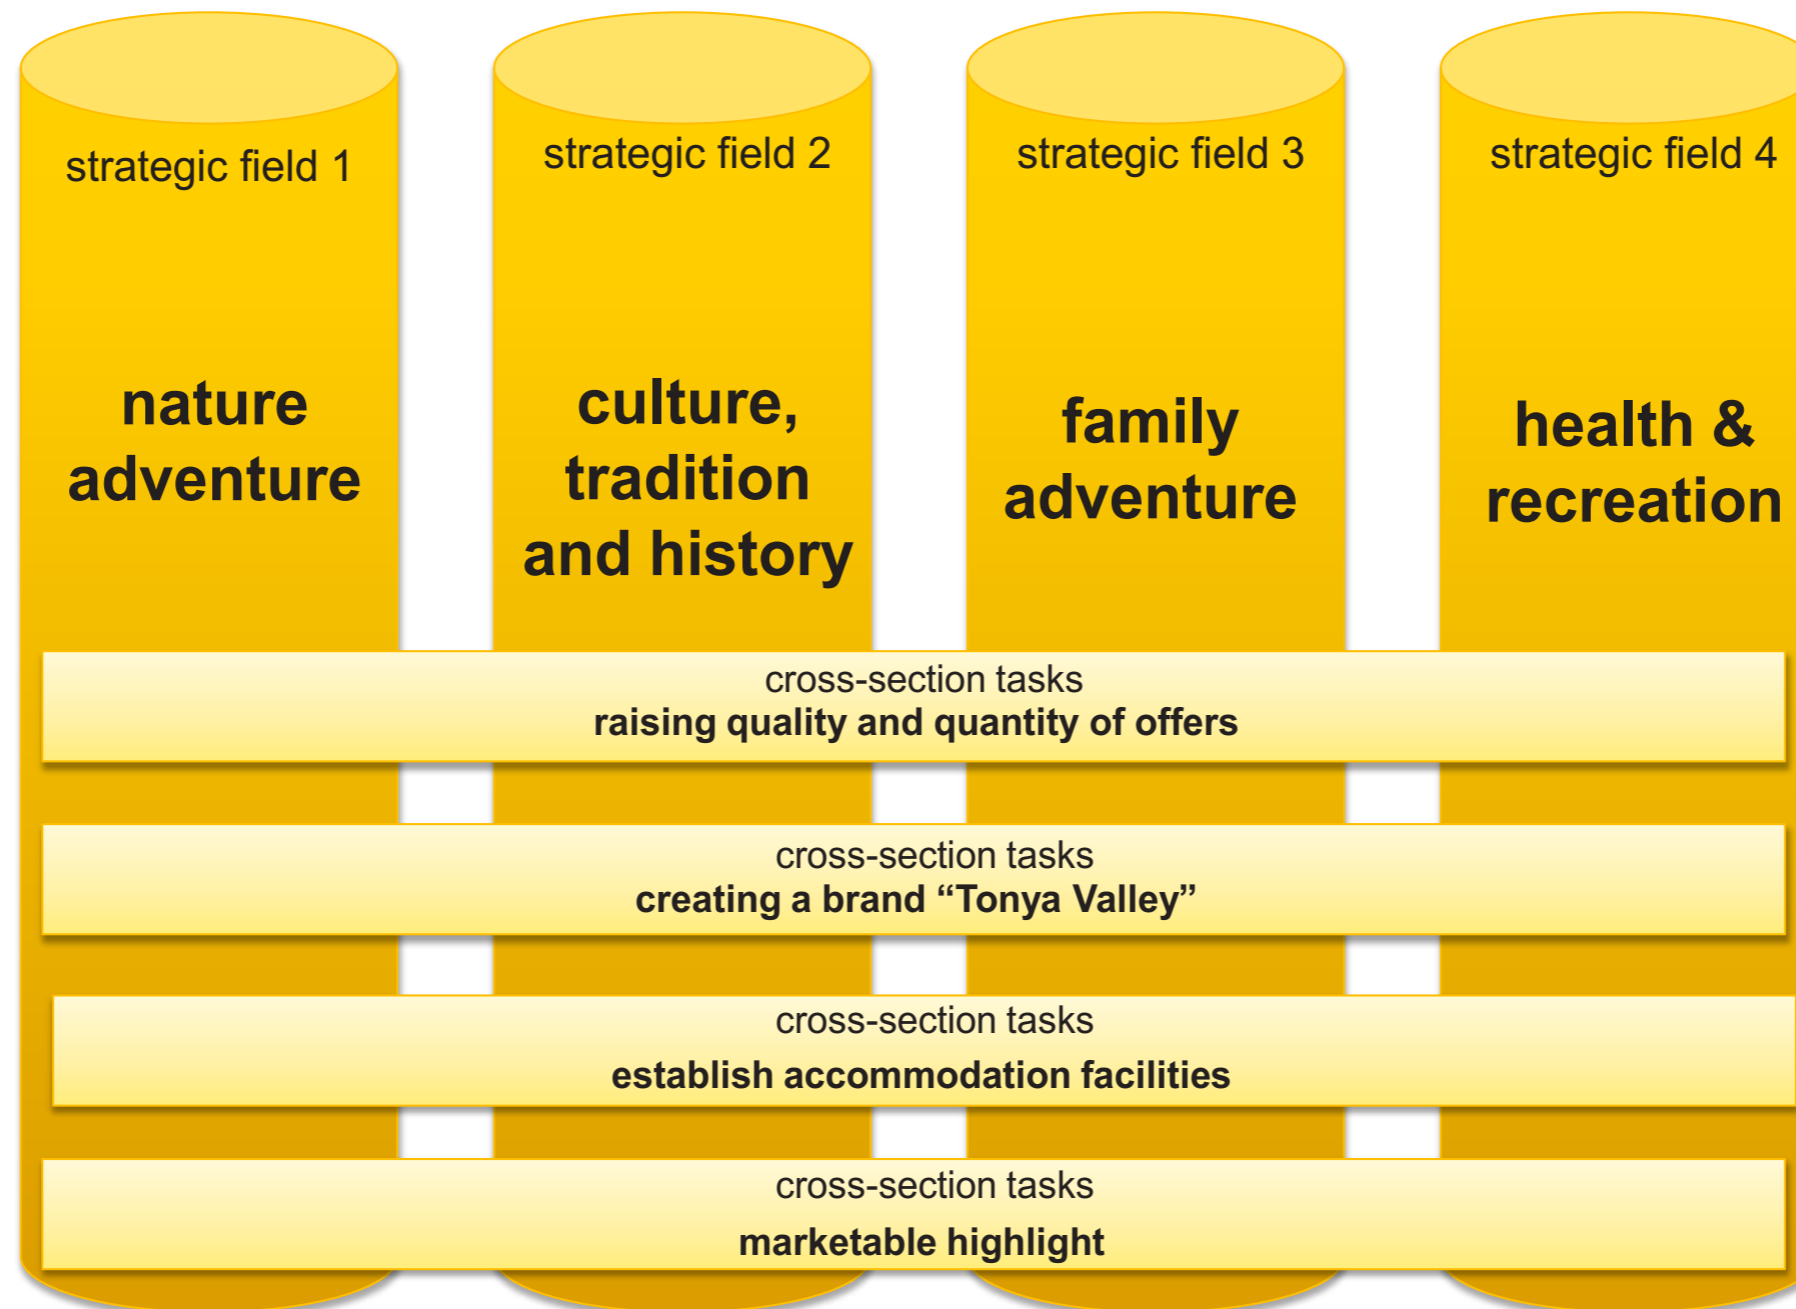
strategic field 1

nature adventure

strategic field 2

culture, tradition and history

strategic field 3

family adventure

strategic field 4

health & recreation

cross-section tasks
raising quality and quantity of offers

cross-section tasks
creating a brand “Tonya Valley”

cross-section tasks
establish accommodation facilities

cross-section tasks
marketable highlight